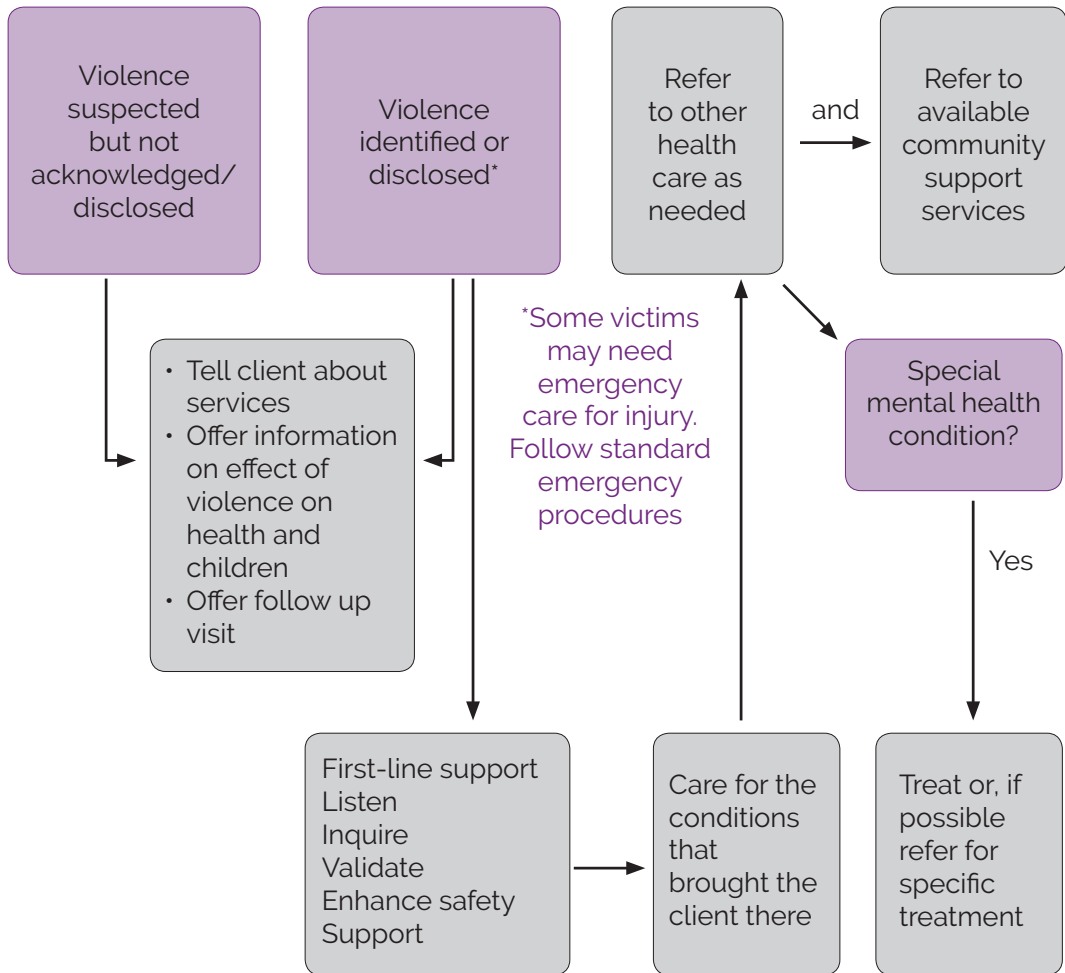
Violence suspected but not acknowledged/ disclosed

Violence identified or disclosed*

Refer to other health care as needed

and

Refer to available community support services

• Tell client about services
• Offer information on effect of violence on health and children
• Offer follow up visit

*Some victims may need emergency care for injury. Follow standard emergency procedures

Special mental health condition?

Yes

First-line support
Listen
Inquire
Validate
Enhance safety
Support

Care for the conditions that brought the client there

Treat or, if possible refer for specific treatment